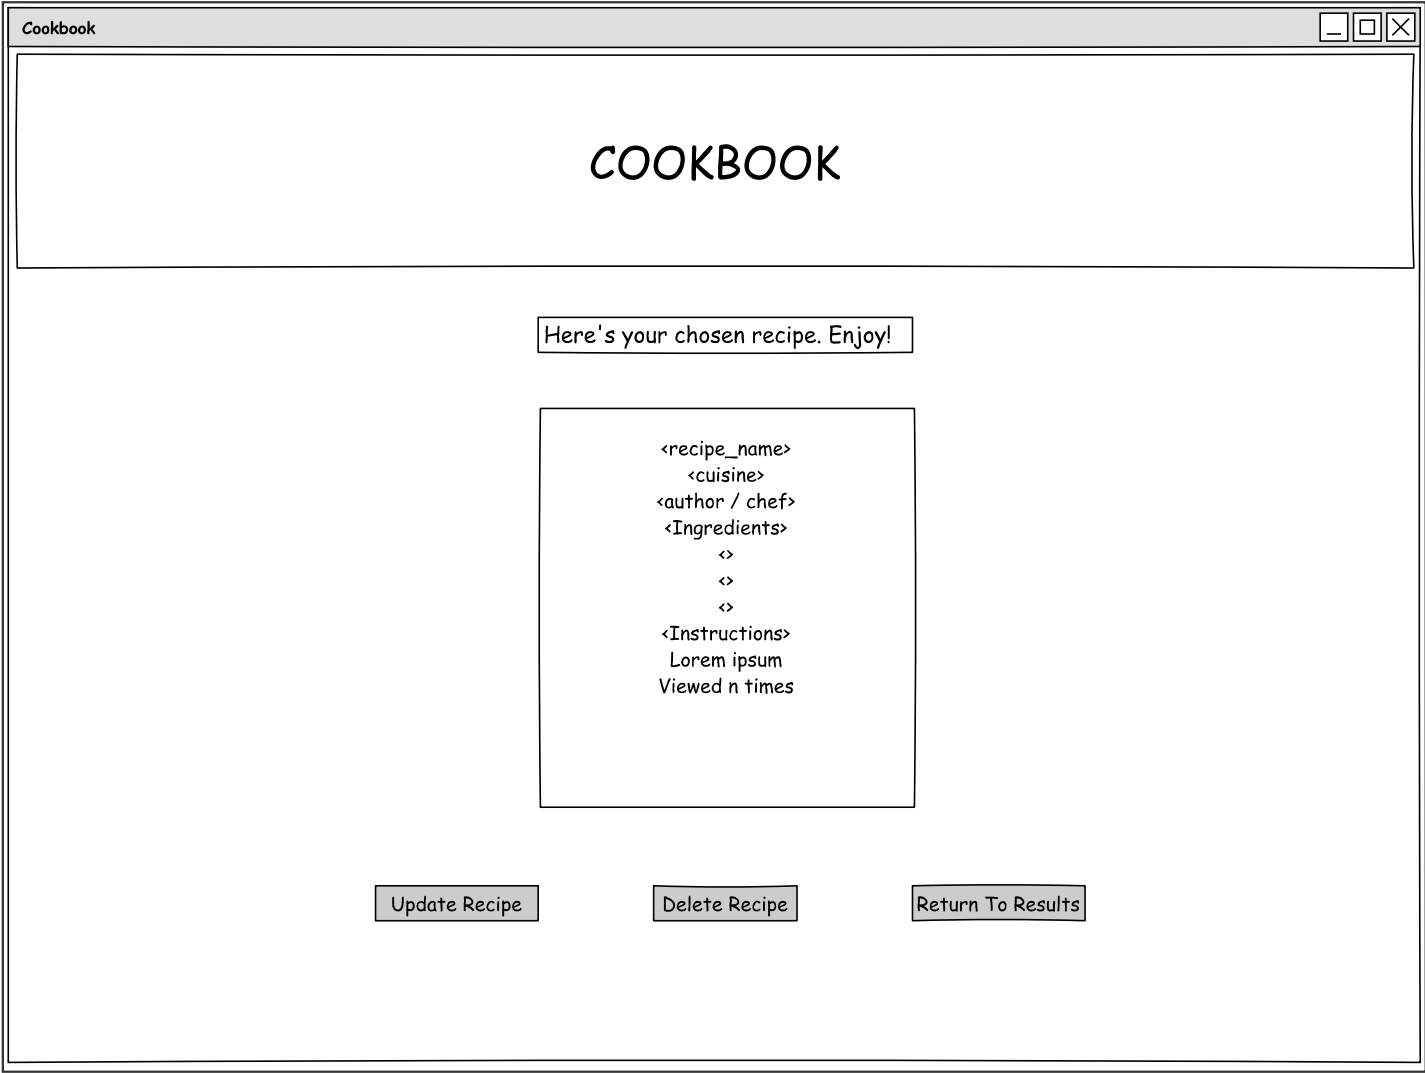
Cookbook

COOKBOOK

Here's your chosen recipe. Enjoy!

<recipe_name>
<cuisine>
<author / chef>
<Ingredients>
<>
<>
<>
<Instructions>
Lorem ipsum
Viewed n times

Update Recipe

Delete Recipe

Return To Results